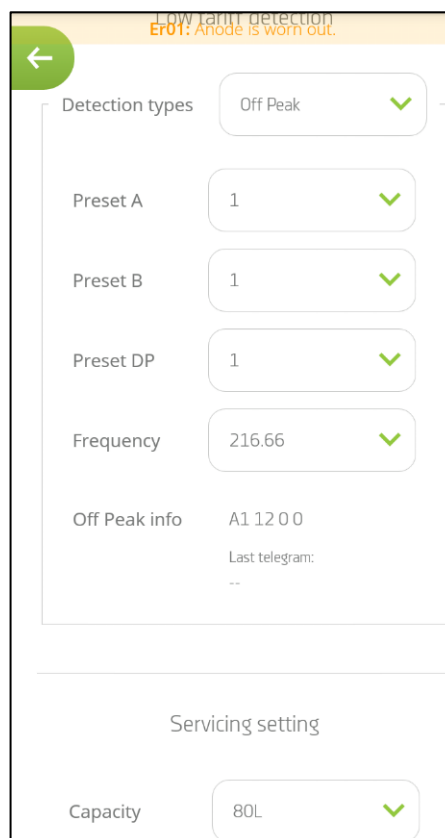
Low tariff detection
Er01: Anode is worn out.

Detection types
Off Peak

Preset A
1

Preset B
1

Preset DP
1

Frequency
216.66

Off Peak info
A1 1 2 0 0
Last telegram:
--

Servicing setting

Capacity
80L